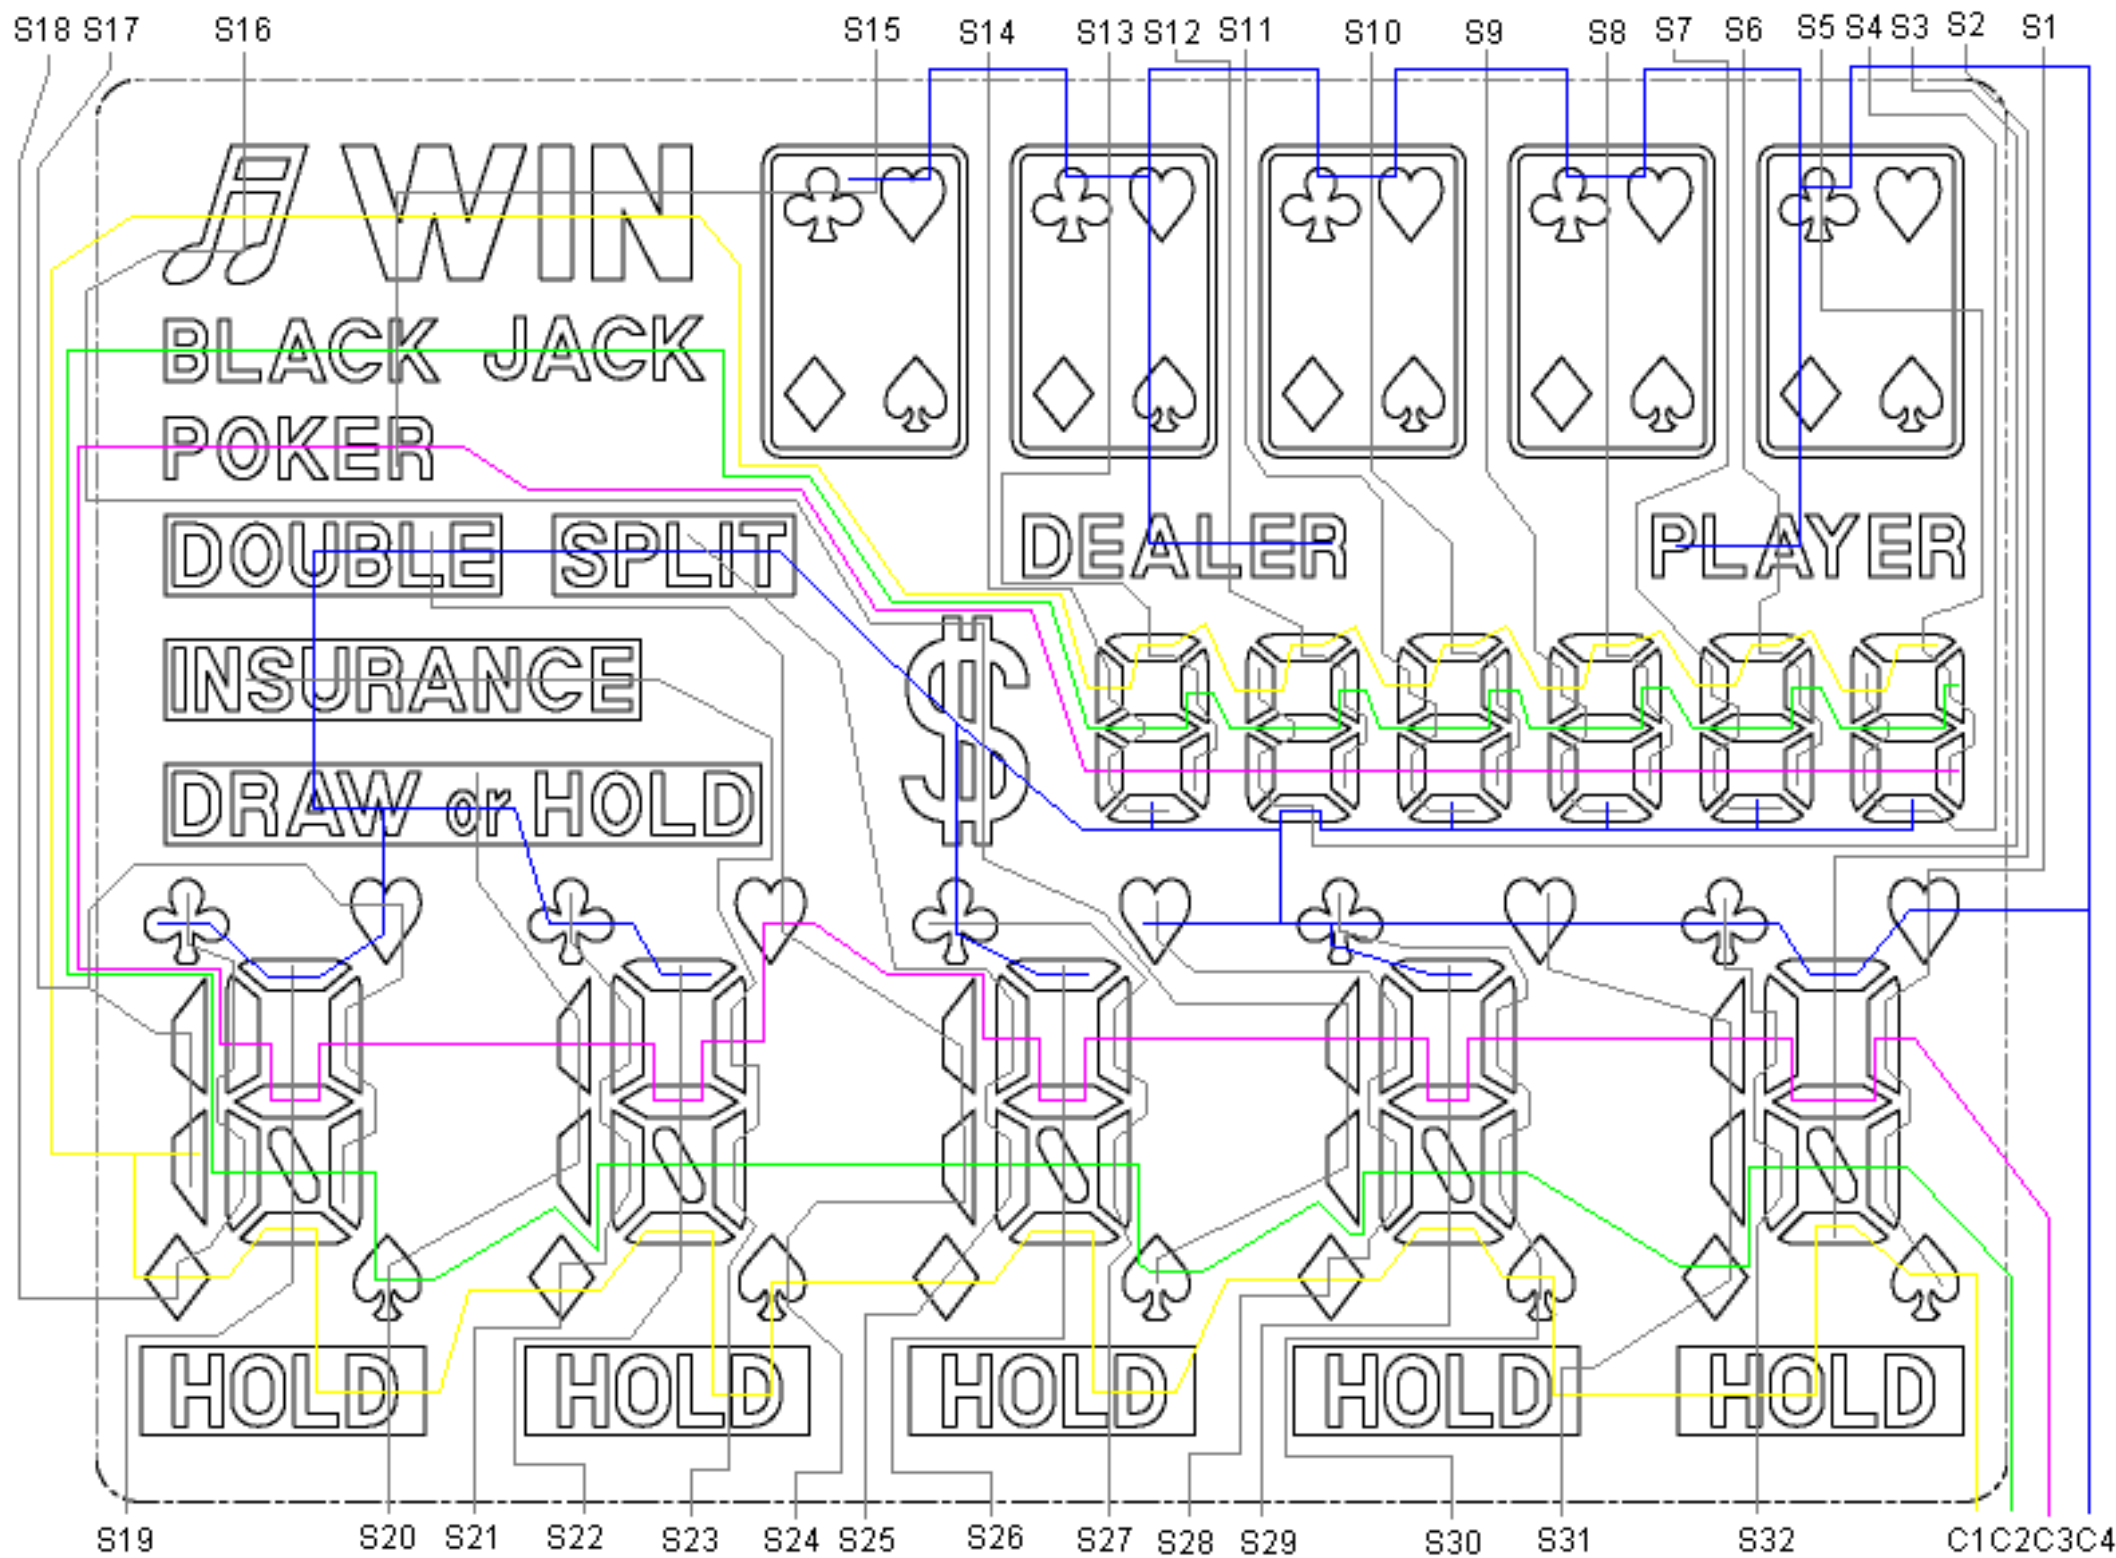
S18 S17 S16 S15 S14 S13 S12 S11 S10 S9 S8 S7 S6 S5 S4 S3 S2 S1

WIN

BLACK JACK

POKER

DOUBLE SPLIT

INSURANCE

DRAW or HOLD

DEALER

PLAYER

$

HOLD HOLD HOLD HOLD HOLD

S19 S20 S21 S22 S23 S24 S25 S26 S27 S28 S29 S30 S31 S32 C1 C2 C3 C4